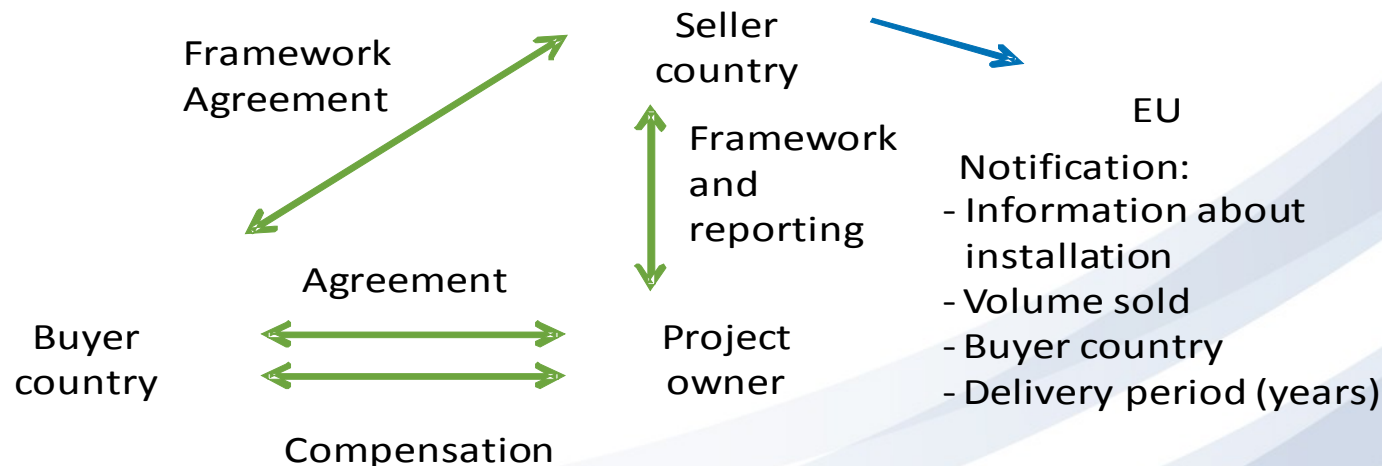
Framework Agreement

Seller country

EU

Framework and reporting

Notification:
- Information about installation
- Volume sold
- Buyer country
- Delivery period (years)

Agreement

Buyer country

Project owner

Compensation